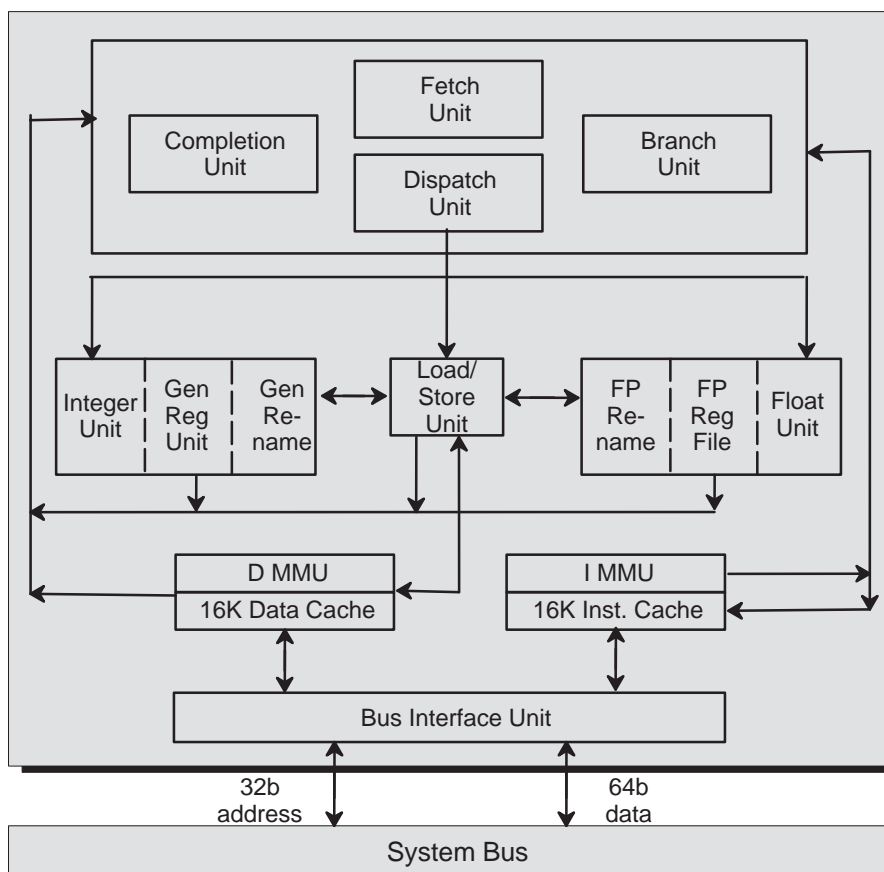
Fetch Unit

Completion Unit

Branch Unit

Dispatch Unit

Integer Unit

Gen Reg Unit

Gen Rename

Load/ Store Unit

FP Rename

FP Reg File

Float Unit

D MMU

16K Data Cache

I MMU

16K Inst. Cache

Bus Interface Unit

32b address

64b data

System Bus